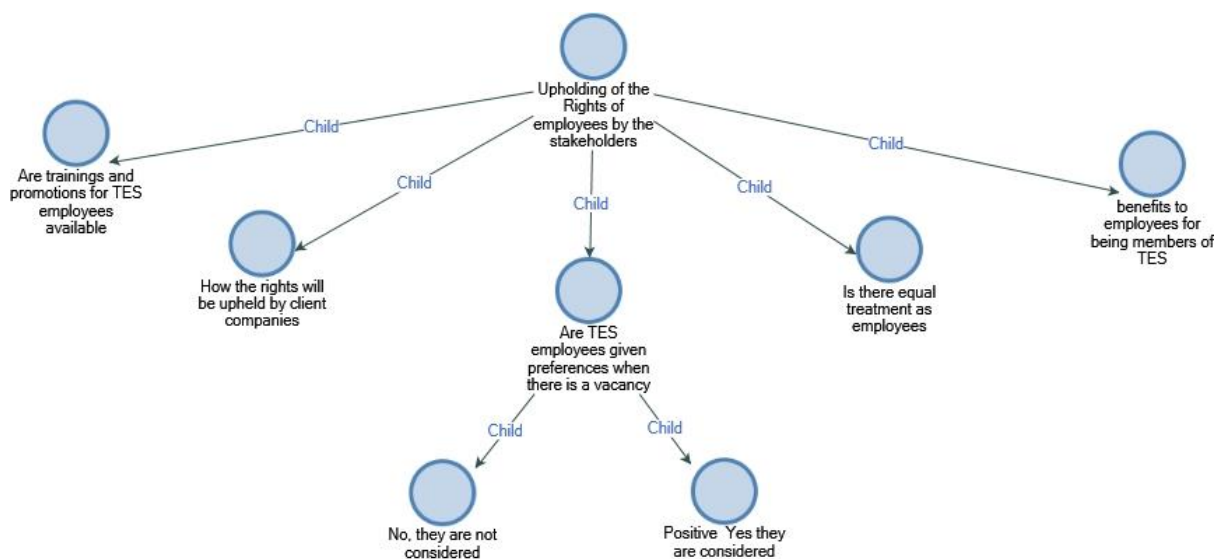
Upholding of the Rights of employees by the stakeholders

Child

Are trainings and promotions for TES employees available

Child

How the rights will be upheld by client companies

Child

Are TES employees given preferences when there is a vacancy

Child

No, they are not considered

Child

Positive Yes they are considered

Child

Is there equal treatment as employees

Child

benefits to employees for being members of TES